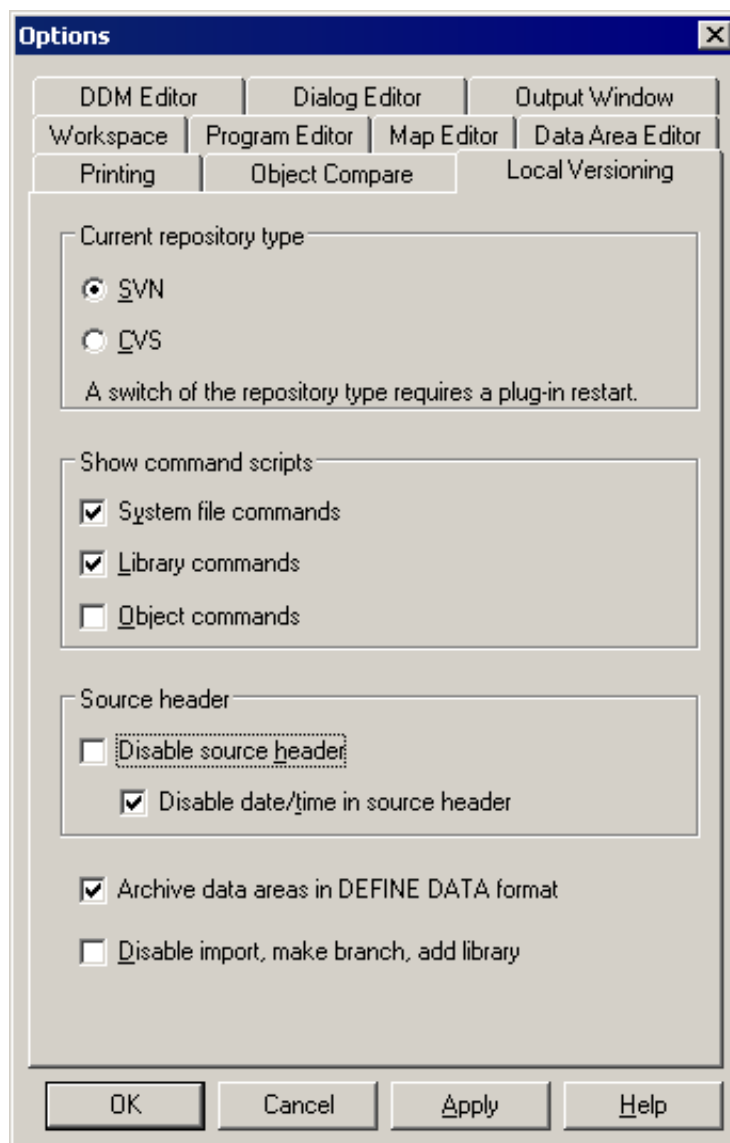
Options

DDM Editor
Dialog Editor
Output Window
Workspace
Program Editor
Map Editor
Data Area Editor
Printing
Object Compare
Local Versioning

Current repository type

SVN

CVS

A switch of the repository type requires a plug-in restart.

Show command scripts

System file commands

Library commands

Object commands

Source header

Disable source header

Disable date/time in source header

Archive data areas in DEFINE DATA format

Disable import, make branch, add library

OK
Cancel
Apply
Help